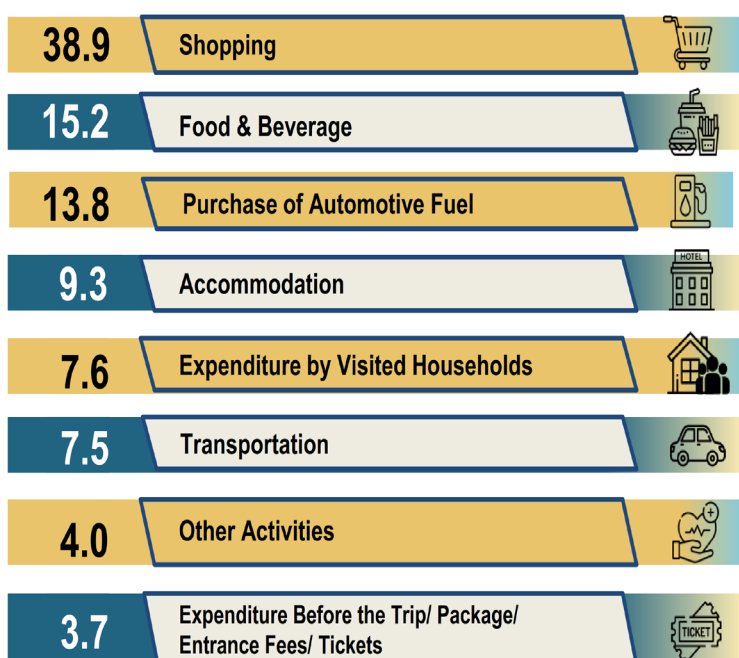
38.9 Shopping

15.2 Food & Beverage

13.8 Purchase of Automotive Fuel

9.3 Accommodation

HOTEL

7.6 Expenditure by Visited Households

7.5 Transportation

4.0 Other Activities

3.7 Expenditure Before the Trip/ Package/ Entrance Fees/ Tickets

TICKET